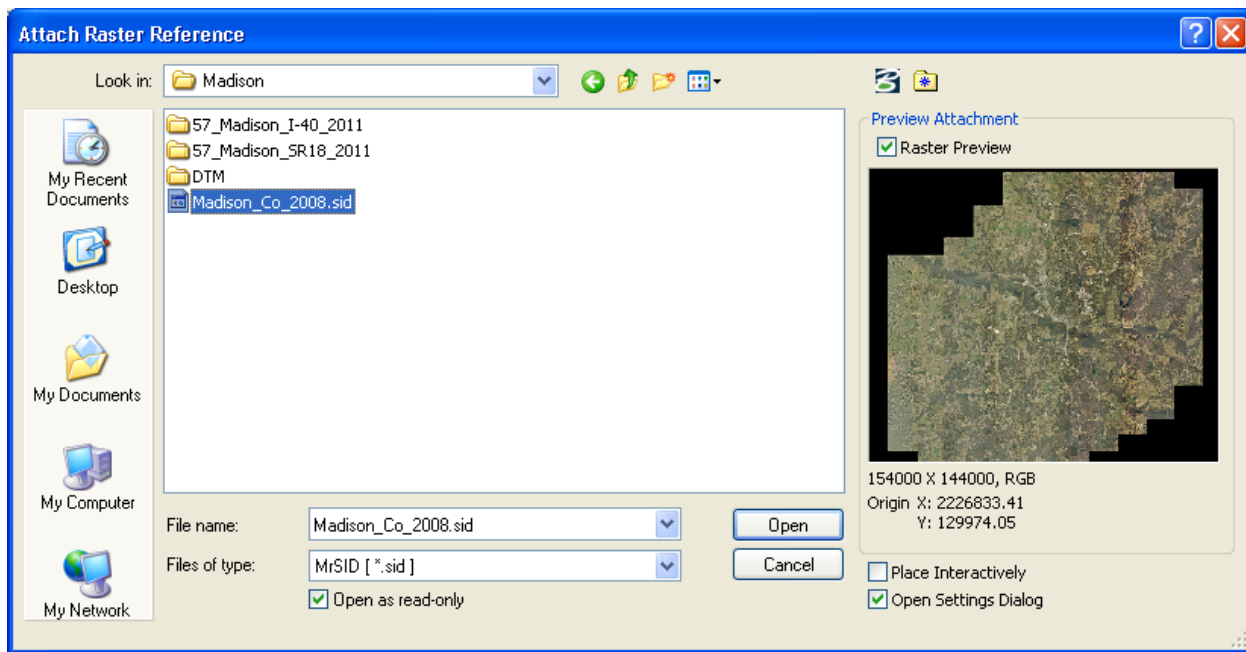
Attach Raster Reference

Look in: Madison

My Recent Documents

Desktop

My Documents

My Computer

My Network

57_Madison_I-40_2011
57_Madison_SR18_2011
DTM
Madison_Co_2008.sid

File name: Madison_Co_2008.sid

Files of type: MrSID [ *.sid ]

Open as read-only

Open

Cancel

Preview Attachment

Raster Preview

154000 X 144000, RGB
Origin X: 2226833.41
Y: 129974.05

Place Interactively

Open Settings Dialog